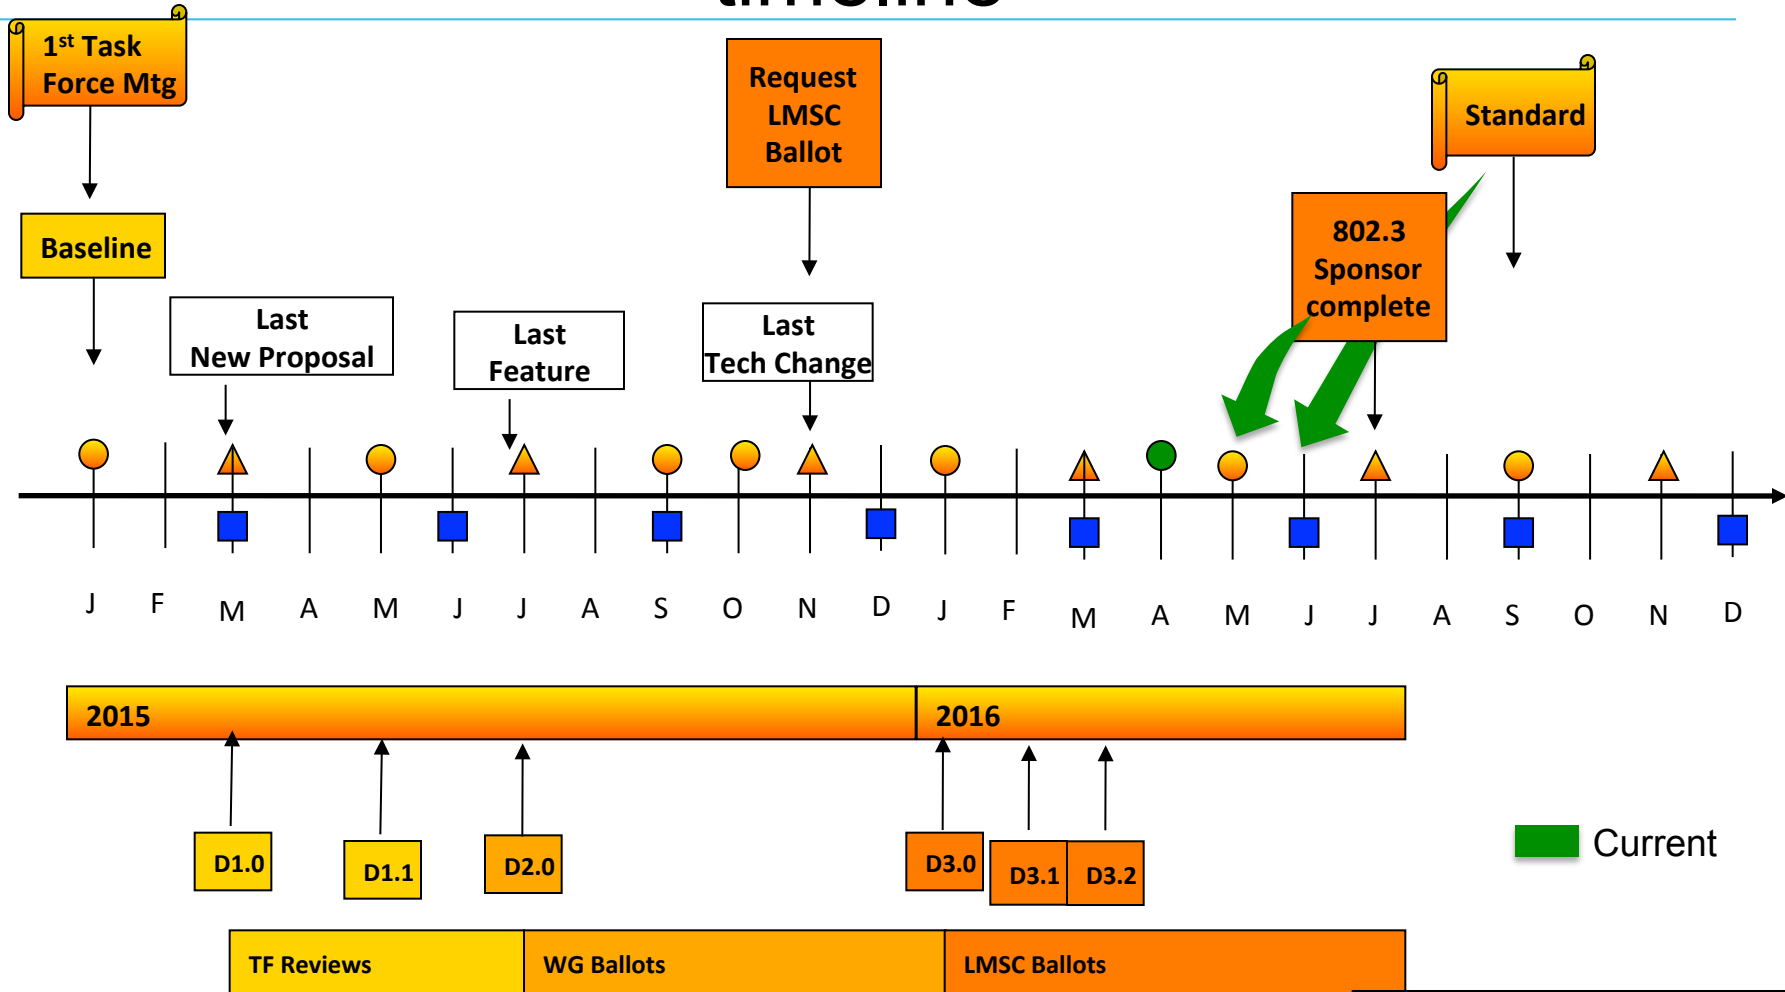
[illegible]

1st Task Force Mtg

Baseline

Last New Proposal

Last Feature

Request LMSC Ballot

Last Tech Change

802.3 Sponsor complete

Standard

J F M A M J J A S O N D J F M A M J J A S O N D

2015

2016

D1.0

D1.1

D2.0

D3.0

D3.1

D3.2

Current

TF Reviews

WG Ballots

LMSC Ballots